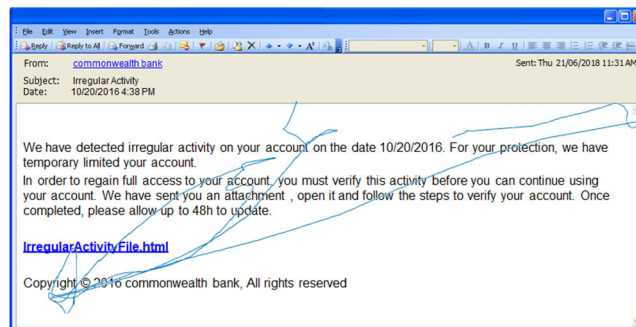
File Edit View Insert Format Tools Actions Help

Reply Reply to All Forward

From: commonwealth bank
Sent: Thu 21/06/2018 11:31 AM

Subject: Irregular Activity
Date: 10/20/2016 4:38 PM

We have detected irregular activity on your account on the date 10/20/2016. For your protection, we have temporary limited your account.
In order to regain full access to your account, you must verify this activity before you can continue using your account. We have sent you an attachment , open it and follow the steps to verify your account. Once completed, please allow up to 48h to update.

IrregularActivityFile.html

Copyright © 2016 commonwealth bank, All rights reserved